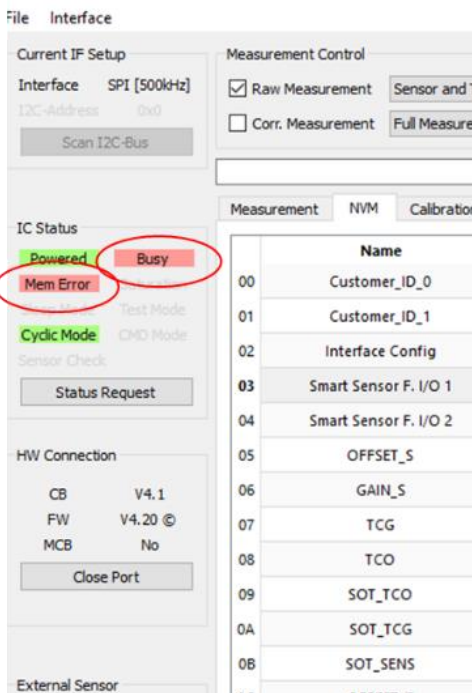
File Interface

Current IF Setup

Interface SPI [500kHz]

I2C-Address 0x0

Scan I2C-Bus

Measurement Control

Raw Measurement Sensor and T

Corr. Measurement Full Measure

IC Status

Powered Busy

Mem Error

Sleep Mode Test Mode

Cyclic Mode CMD Mode

Sensor Check

Status Request

HW Connection

CB V4.1

FW V4.20 ©

MCB No

Close Port

External Sensor

Measurement NVM Calibratio

| | Name |
|---|---|
| 00 | Customer_ID_0 |
| 01 | Customer_ID_1 |
| 02 | Interface Config |
| 03 | Smart Sensor F. I/O 1 |
| 04 | Smart Sensor F. I/O 2 |
| 05 | OFFSET_S |
| 06 | GAIN_S |
| 07 | TCG |
| 08 | TCO |
| 09 | SOT_TCO |
| 0A | SOT_TCG |
| 0B | SOT_SENS |